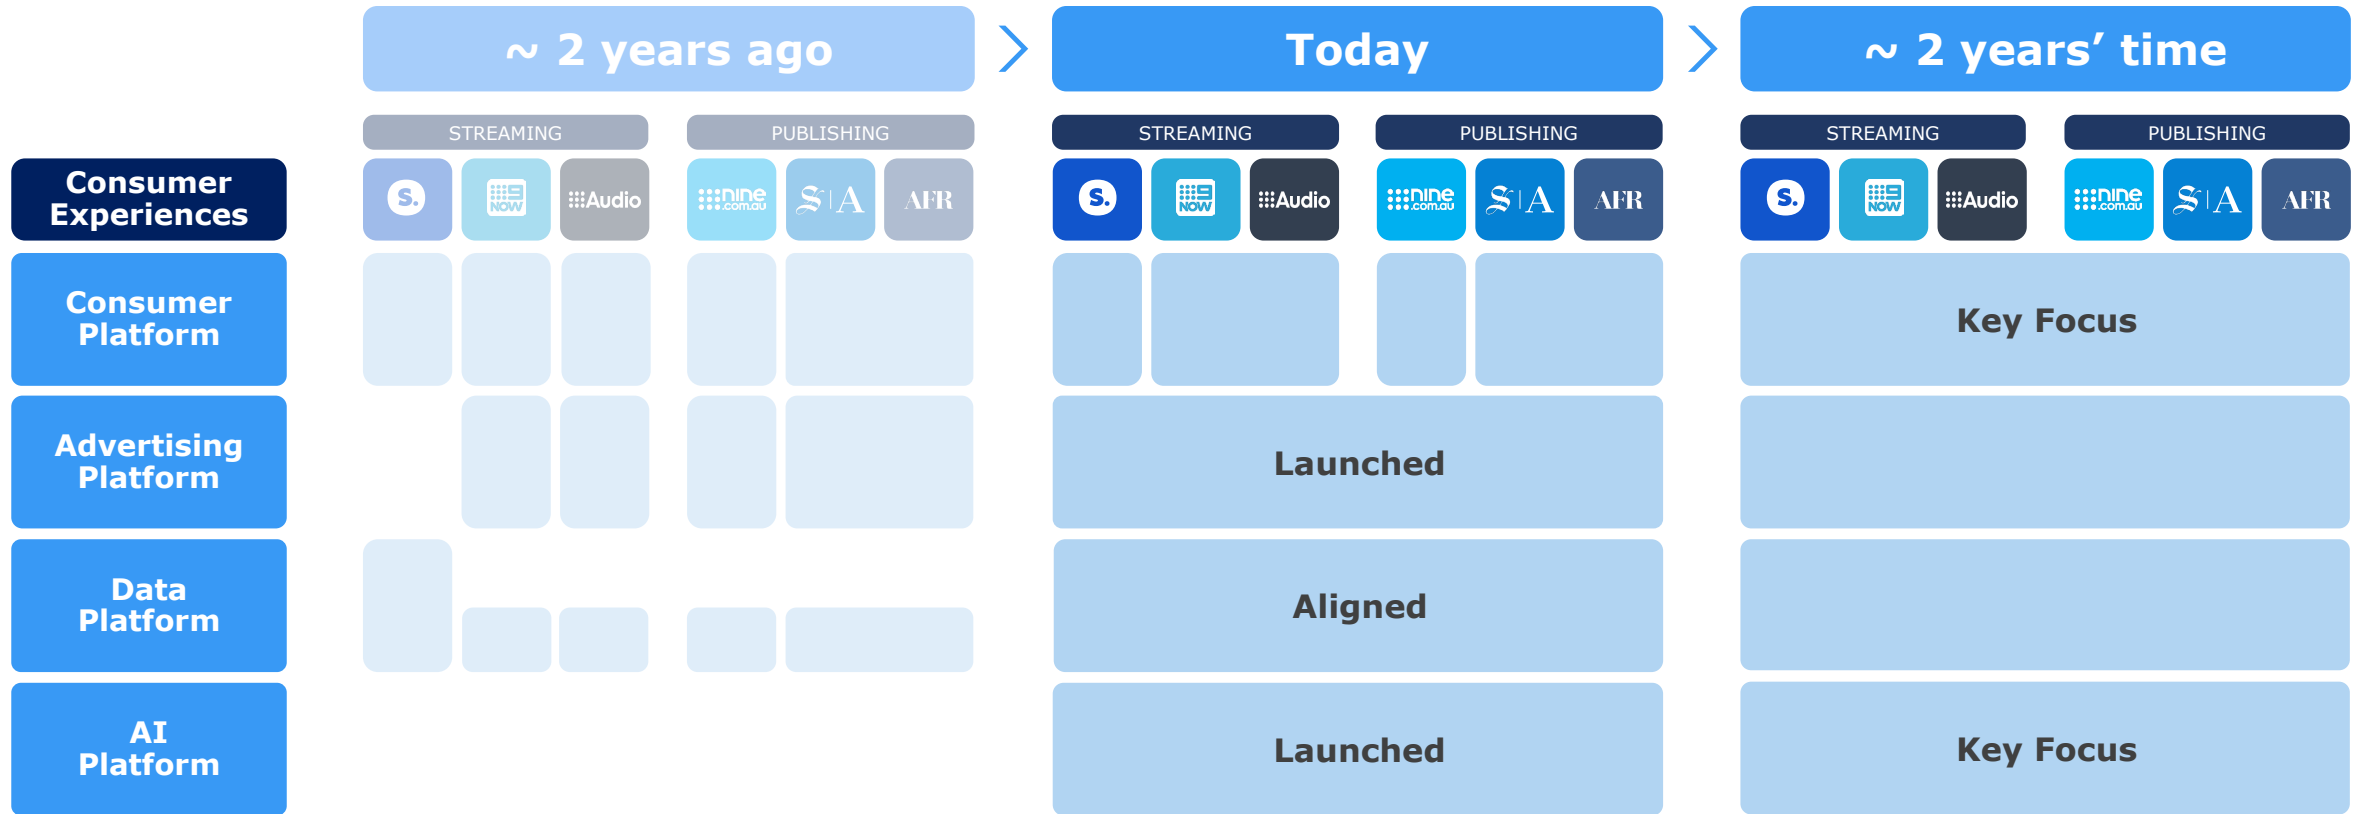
~ 2 years ago

Today

~ 2 years' time

STREAMING PUBLISHING

STREAMING PUBLISHING

STREAMING PUBLISHING

Consumer Experiences

S. NOW :::Audio :::nine.com.au S|A AFR

S. NOW :::Audio :::nine.com.au S|A AFR

S. NOW :::Audio :::nine.com.au S|A AFR

Consumer Platform

Key Focus

Advertising Platform

Launched

Data Platform

Aligned

AI Platform

Launched

Key Focus